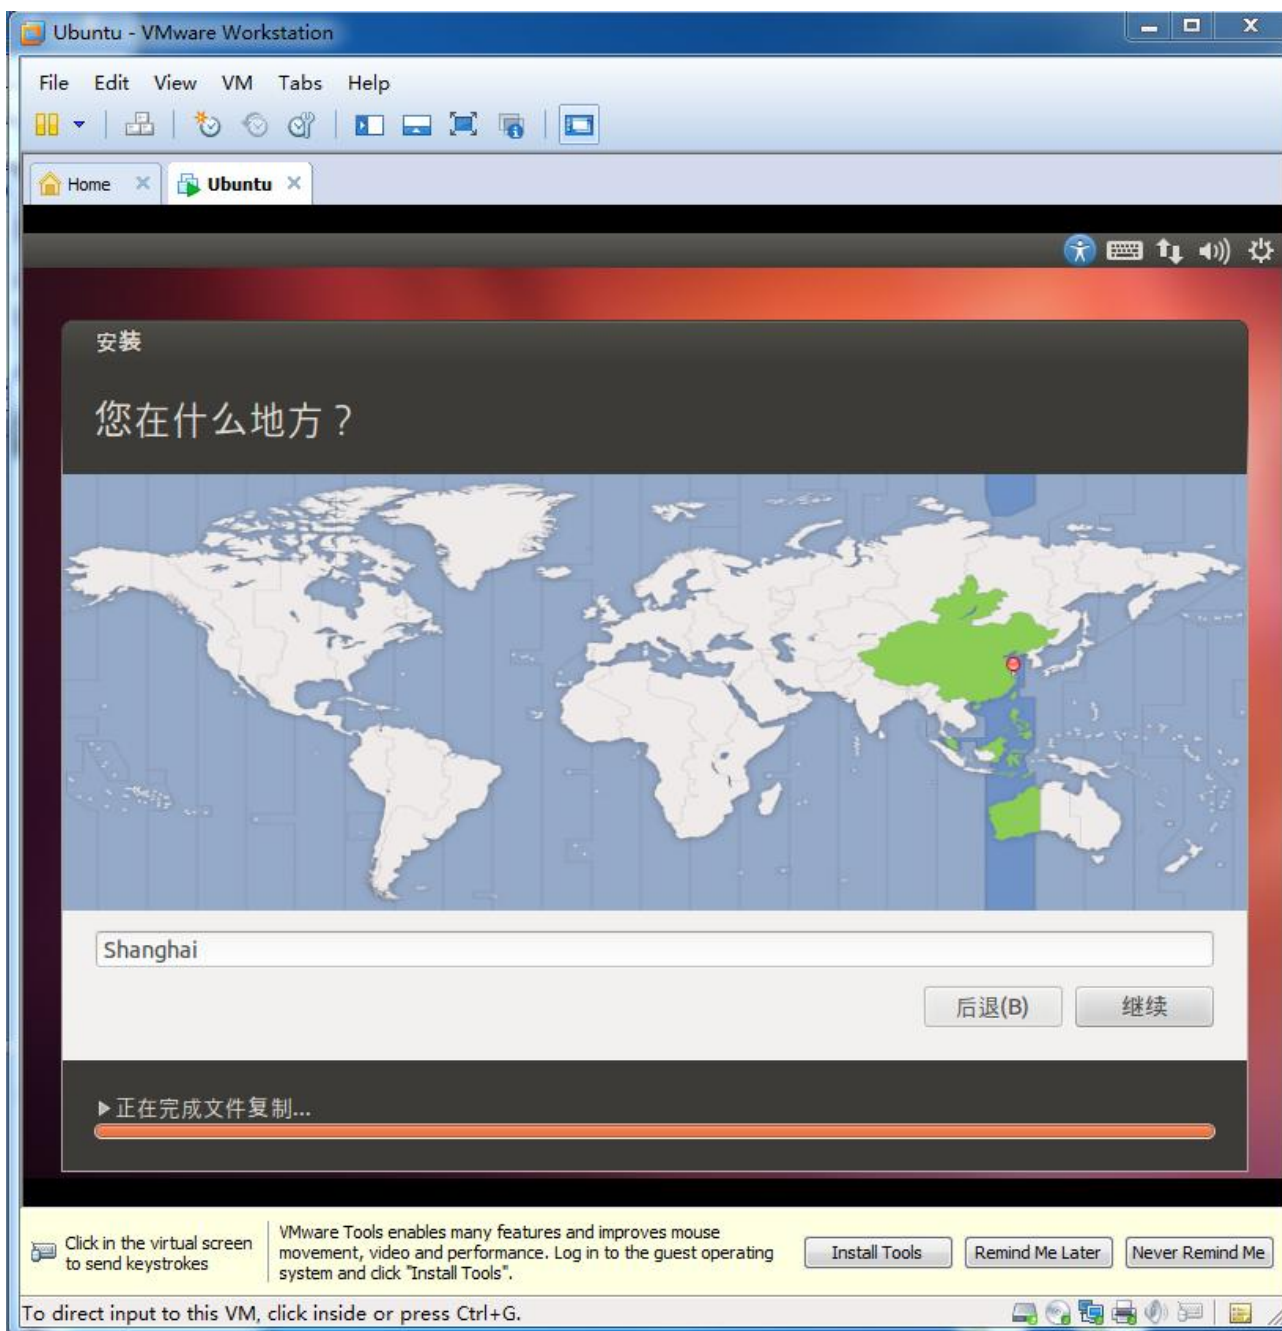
Ubuntu - VMware Workstation

File Edit View VM Tabs Help

Home Ubuntu

安装

您在什么地方？

Shanghai

后退(B) 继续

▸正在完成文件复制...

Click in the virtual screen to send keystrokes

VMware Tools enables many features and improves mouse movement, video and performance. Log in to the guest operating system and click "Install Tools".

Install Tools Remind Me Later Never Remind Me

To direct input to this VM, click inside or press Ctrl+G.